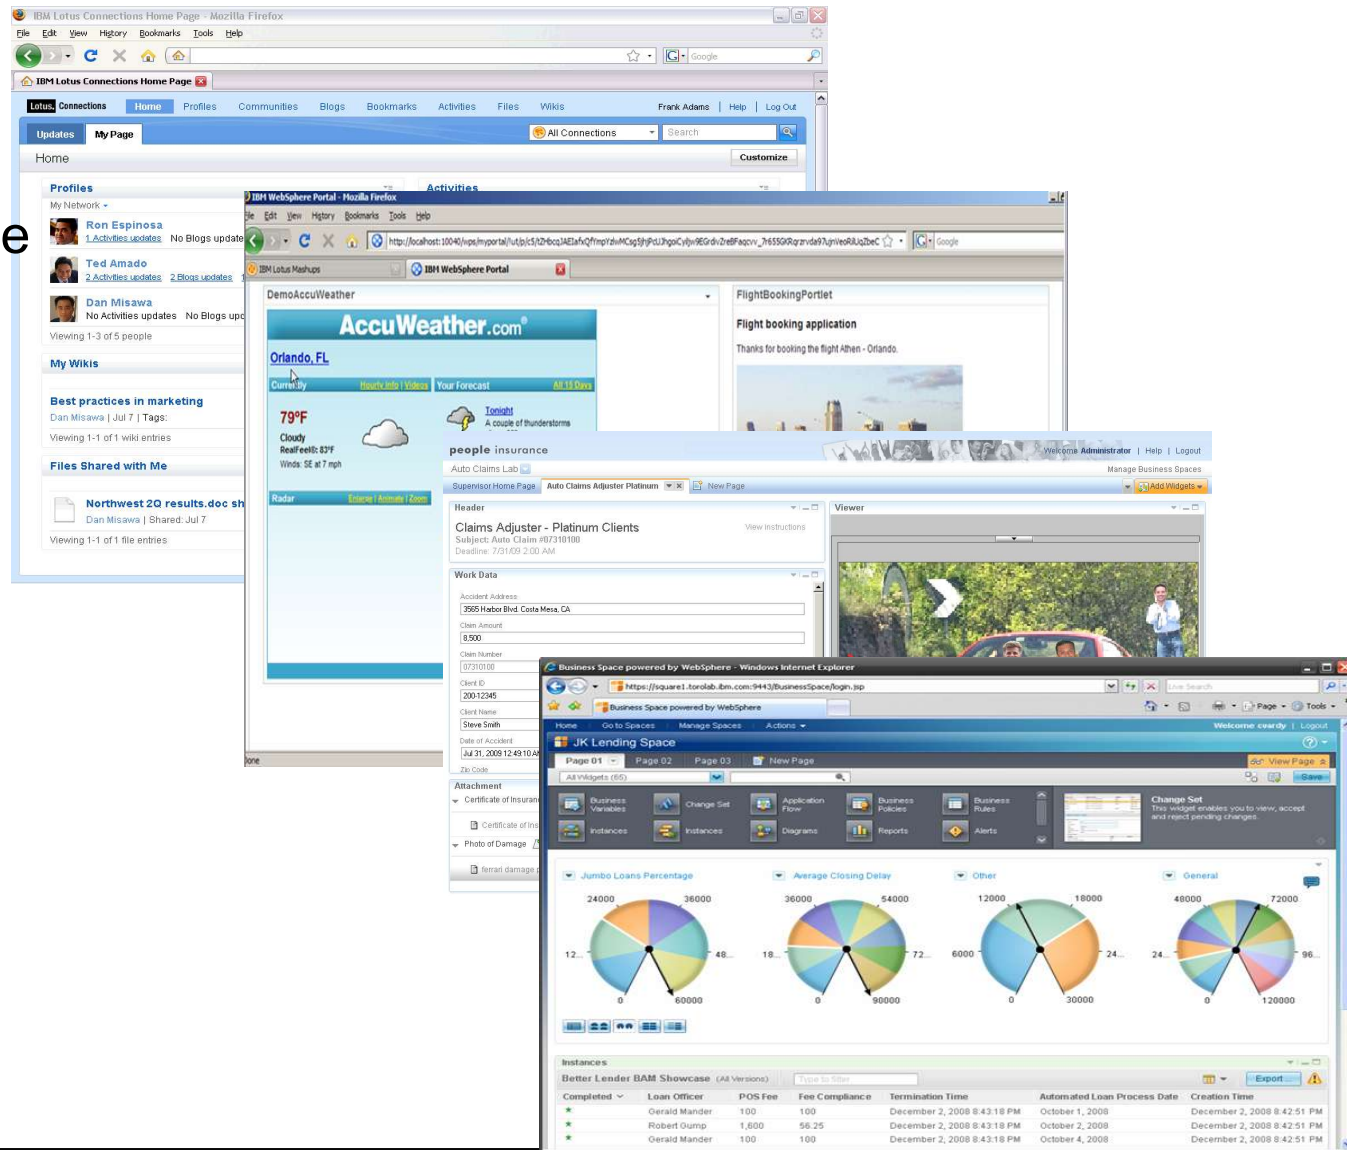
IBM Lotus Connections Home Page - Mozilla Firefox

File Edit View History Bookmarks Tools Help

Google

IBM Lotus Connections Home Page

Lotus. Connections Home Profiles Communities Blogs Bookmarks Activities Files Wikis Frank Adams | Help | Log Out

Updates My Page All Connections Search

Home Customize

Profiles

My Network

Ron Espinosa
1 Activities updates No Blogs update

Ted Amado
2 Activities updates 2 Blogs updates

Dan Misawa
No Activities updates No Blogs upd

Viewing 1-3 of 5 people

My Wikis

Best practices in marketing
Dan Misawa | Jul 7 | Tags:

Viewing 1-1 of 1 wiki entries

Files Shared with Me

Northwest 2Q results.doc sh
Dan Misawa | Shared: Jul 7

Viewing 1-1 of 1 file entries

Activities

e

IBM WebSphere Portal - Mozilla Firefox

le Edit View History Bookmarks Tools Help

http://localhost:10040/wps/myportal/!ut/p/c5/tZHbcq3AEIafxQfYmpYzlwMCsg5jhjPcU3hgoiCyljw9EGrdvZre8Faqcvv_7r655GKRqrzrvda97ujnVeoRiUjoEbC

Google

IBM Lotus Mashups IBM WebSphere Portal

DemoAccuWeather

AccuWeather.com

Orlando, FL

Currently Hourly Info | Videos Your Forecast All 15 Days

79°F
Cloudy
RealFeel®: 83°F
Winds: SE at 7 mph

Tonight
A couple of thunderstorms

Radar Enlarge | Animate | Zoom

FlightBookingPortlet

Flight booking application

Thanks for booking the flight Athen - Orlando.

one

people insurance

Welcome Administrator | Help | Logout

Auto Claims Lab

Manage Business Spaces

Supervisor Home Page Auto Claims Adjuster Platinum New Page Add Widgets

Header

Claims Adjuster - Platinum Clients
Subject: Auto Claim #07310100
Deadline: 7/31/09 2:00 AM

View instructions

Viewer

Work Data

Accident Address
3565 Harbor Blvd. Costa Mesa, CA
Claim Amount
8,500
Claim Number
07310100
Client ID
200-12345
Client Name
Steve Smith
Date of Accident
Jul 31, 2009 12:49:10 A
Zip Code

Attachment
Certificate of Insuran
Certificate of Ins
Photo of Damage
ferrari damage

Business Space powered by WebSphere - Windows Internet Explorer

https://square1.torolab.ibm.com:9443/BusinessSpace/login.jsp

Live Search

Business Space powered by WebSphere

Page Tools

Home Go to Spaces Manage Spaces Actions

Welcome cwardy | Logout

JK Lending Space

Page 01 Page 02 Page 03 New Page

View Page

All Widgets (65)

Save

Business Variables Change Set Application Flow Business Policies Business Rules

Instances Instances Diagrams Reports Alerts

Change Set
This widget enables you to view, accept and reject pending changes.

Jumbo Loans Percentage
24000 36000 12... 48... 0 60000

Average Closing Delay
36000 54000 18... 72... 0 90000

Other
12000 18000 6000 24... 0 30000

General
48000 72000 24... 96... 0 120000

Instances

Better Lender BAM Showcase (All Versions) Type to filter Export

| Completed | Loan Officer | POS Fee | Fee Compliance | Termination Time | Automated Loan Process Date | Creation Time |
|---|---|---|---|---|---|---|
| * | Gerald Mander | 100 | 100 | December 2, 2008 8:43:18 PM | October 1, 2008 | December 2, 2008 8:42:51 PM |
| * | Robert Gump | 1,600 | 56.25 | December 2, 2008 8:43:18 PM | October 2, 2008 | December 2, 2008 8:42:51 PM |
| * | Gerald Mander | 100 | 100 | December 2, 2008 8:43:18 PM | October 4, 2008 | December 2, 2008 8:42:51 PM |